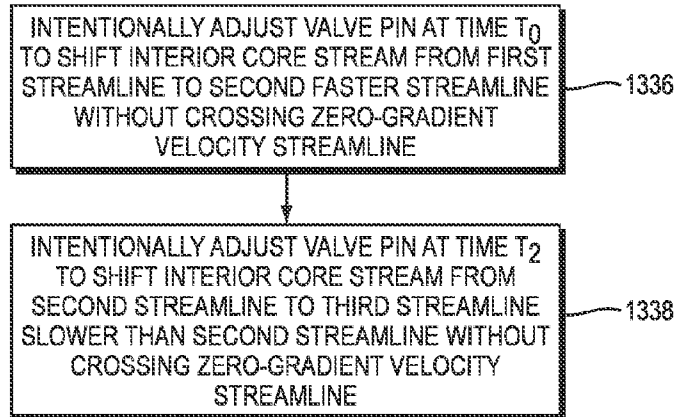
INTENTIONALLY ADJUST VALVE PIN AT TIME $T_0$ TO SHIFT INTERIOR CORE STREAM FROM FIRST STREAMLINE TO SECOND FASTER STREAMLINE WITHOUT CROSSING ZERO-GRADIENT VELOCITY STREAMLINE

1336

INTENTIONALLY ADJUST VALVE PIN AT TIME $T_2$ TO SHIFT INTERIOR CORE STREAM FROM SECOND STREAMLINE TO THIRD STREAMLINE SLOWER THAN SECOND STREAMLINE WITHOUT CROSSING ZERO-GRADIENT VELOCITY STREAMLINE

1338